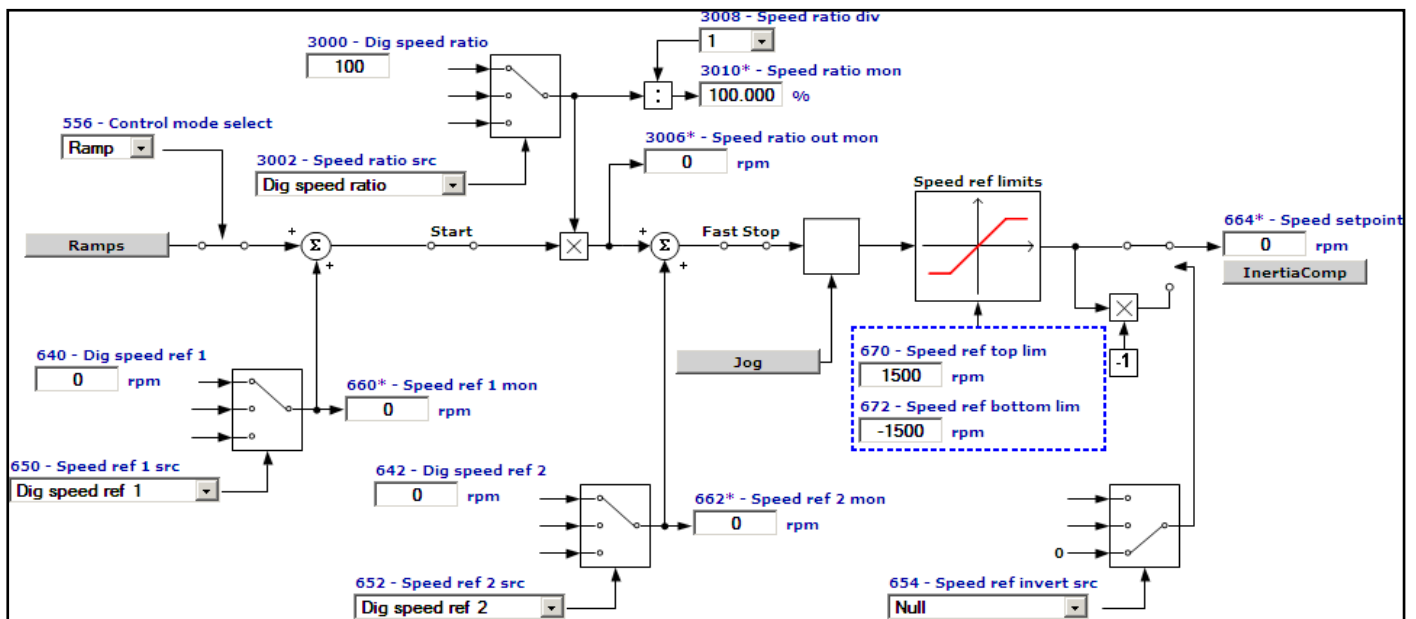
3008 - Speed ratio div
1
3000 - Dig speed ratio
100
3010* - Speed ratio mon
100.000 %
556 - Control mode select
Ramp
3002 - Speed ratio src
Dig speed ratio
3006* - Speed ratio out mon
0 rpm
Speed ref limits
664* - Speed setpoint
0 rpm
InertiaComp
Ramps
Start
Fast Stop
$\Sigma$
$\Sigma$
Jog
670 - Speed ref top lim
1500 rpm
672 - Speed ref bottom lim
-1500 rpm
-1
640 - Dig speed ref 1
0 rpm
660* - Speed ref 1 mon
0 rpm
650 - Speed ref 1 src
Dig speed ref 1
642 - Dig speed ref 2
0 rpm
662* - Speed ref 2 mon
0 rpm
0
652 - Speed ref 2 src
Dig speed ref 2
654 - Speed ref invert src
Null